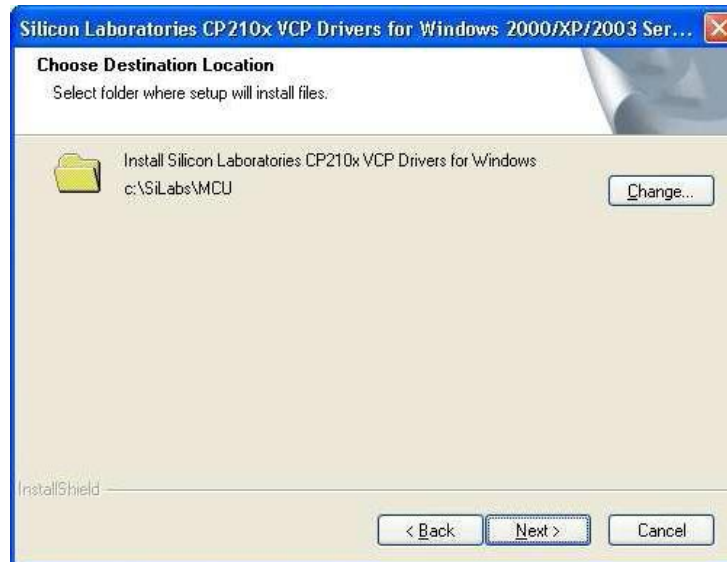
Silicon Laboratories CP210x VCP Drivers for Windows 2000/XP/2003 Ser...

Choose Destination Location

Select folder where setup will install files.

Install Silicon Laboratories CP210x VCP Drivers for Windows
c:\SiLabs\MCU

Change...

InstallShield

< Back

Next >

Cancel